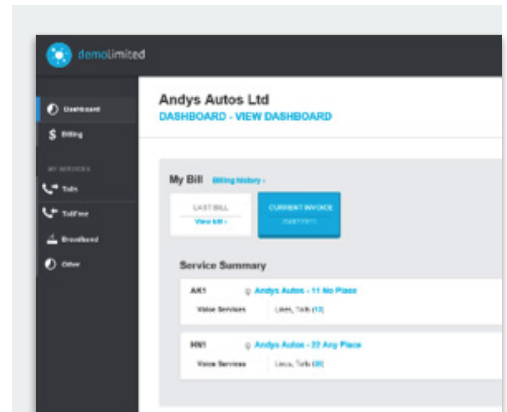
demolimited

Dashboard
Billing
MY SERVICES
Tolls
TollFree
Broadband
Other

Andys Autos Ltd
DASHBOARD - VIEW DASHBOARD

My Bill Billing History ›

LAST BILL
View bill ›

CURRENT INVOICE
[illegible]

Service Summary

AK1 Andys Autos - 11 No Place
Voice Services Lines, Tolls (13)

HN1 Andys Autos - 22 Any Place
Voice Services Lines, Tolls (20)